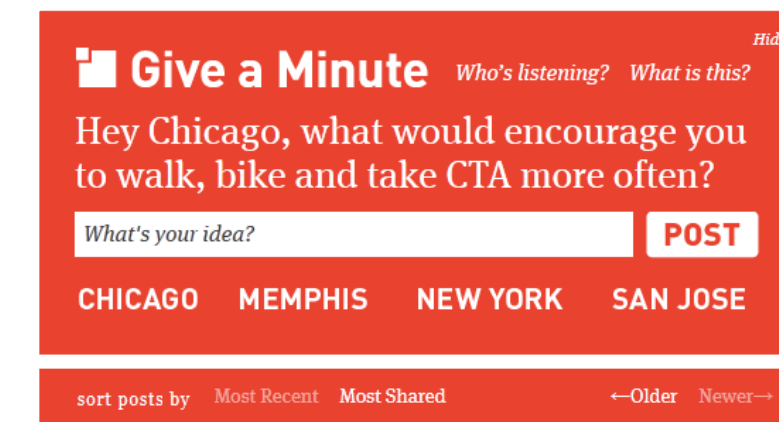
Hid

Give a Minute Who's listening? What is this?

Hey Chicago, what would encourage you to walk, bike and take CTA more often?

What's your idea?

POST

CHICAGO MEMPHIS NEW YORK SAN JOSE

sort posts by Most Recent Most Shared ←Older Newer→